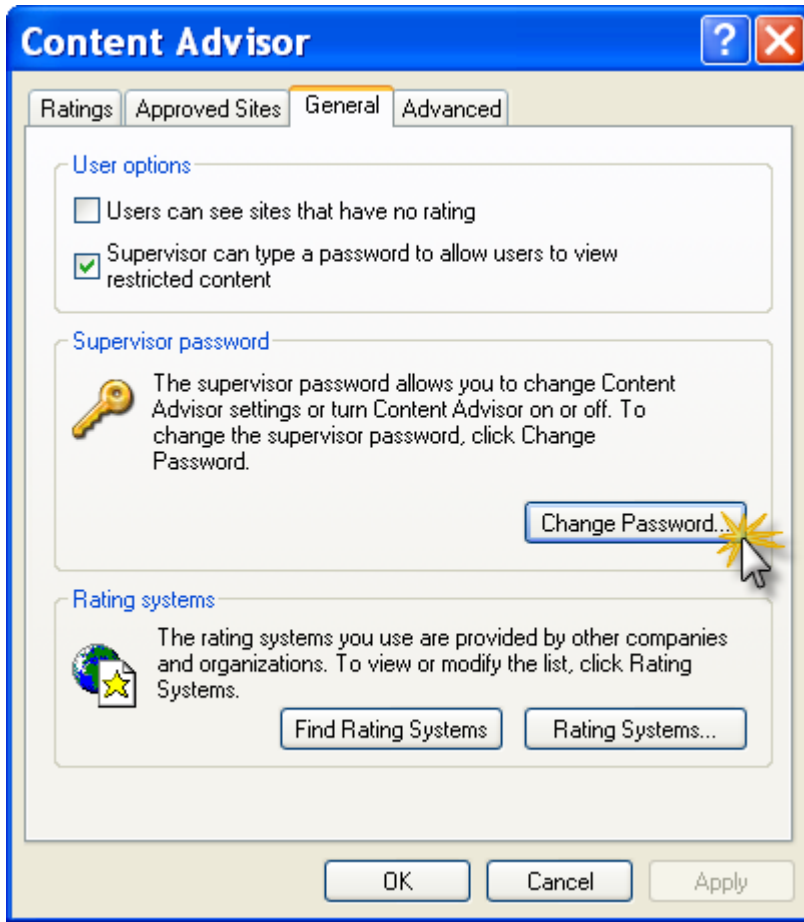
Content Advisor

?

Ratings | Approved Sites | General | Advanced

User options

Users can see sites that have no rating

Supervisor can type a password to allow users to view restricted content

Supervisor password

The supervisor password allows you to change Content Advisor settings or turn Content Advisor on or off. To change the supervisor password, click Change Password.

Change Password...

Rating systems

The rating systems you use are provided by other companies and organizations. To view or modify the list, click Rating Systems.

Find Rating Systems

Rating Systems...

OK

Cancel

Apply